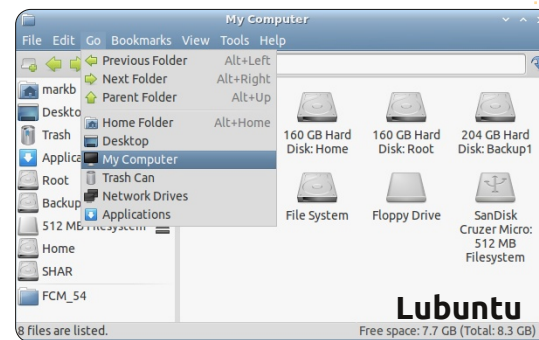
My Computer

File Edit Go Bookmarks View Tools Help

Previous Folder Alt+Left
Next Folder Alt+Right
Parent Folder Alt+Up
Home Folder Alt+Home
Desktop
My Computer
Trash Can
Network Drives
Applications

markb
Deskto
Trash
Applica
Root
Backup
512 MB Filesystem
Home
SHAR
FCM_54

160 GB Hard Disk: Home
160 GB Hard Disk: Root
204 GB Hard Disk: Backup1
File System
Floppy Drive
SanDisk Cruzer Micro: 512 MB Filesystem

Lubuntu

8 files are listed.
Free space: 7.7 GB (Total: 8.3 GB)